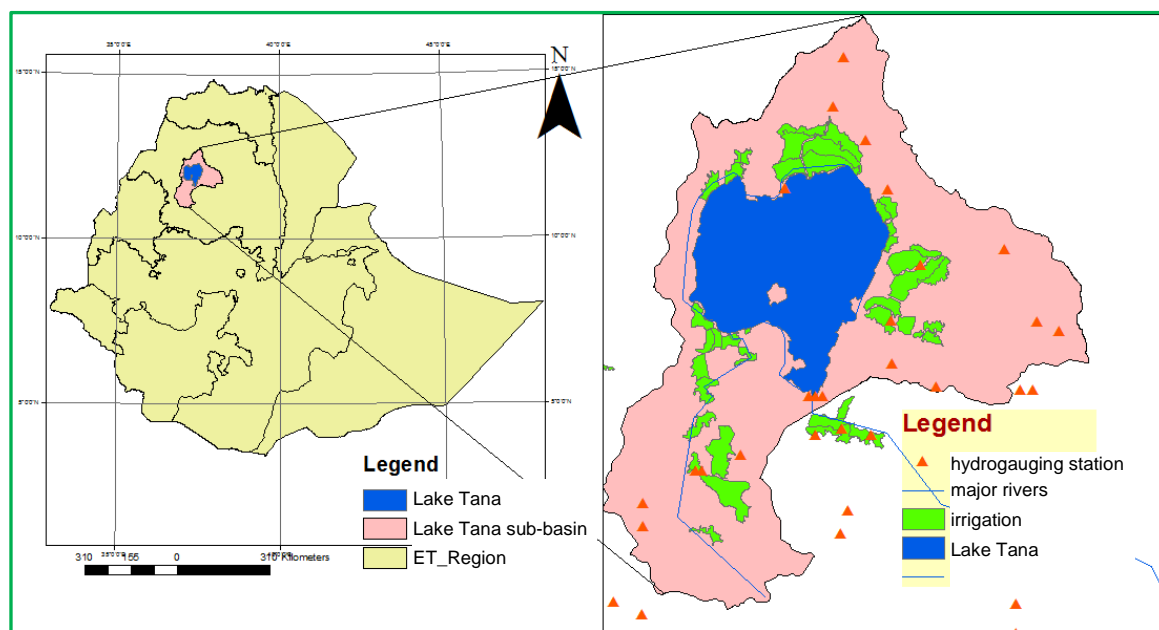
35°0'0"E
40°0'0"E
45°0'0"E
N
15°0'0"N
15°0'0"N
10°0'0"N
10°0'0"N
5°0'0"N
5°0'0"N
Legend
Lake Tana
Lake Tana sub-basin
ET_Region
310 155 0 310 Kilometers
Legend
hydrogauging station
major rivers
irrigation
Lake Tana